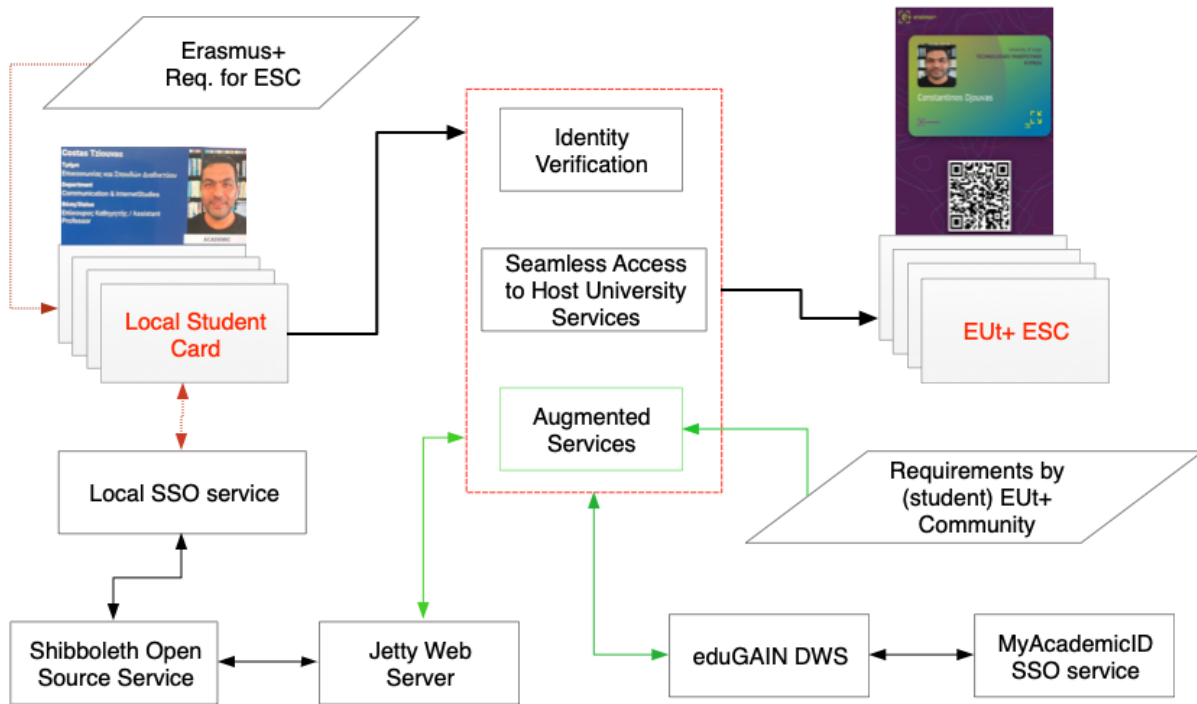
Erasmus+
Req. for ESC

Costas Tziouvas
Τμήμα
Επικοινωνίας και Σπουδών Διαδικτύου
Department
Communication & InternetStudies
Θέση/Status
Επίκουρος Καθηγητής / Assistant Professor
ACADEMIC

Local Student Card

Local SSO service

Shibboleth Open Source Service

Jetty Web Server

Identity Verification

Seamless Access to Host University Services

Augmented Services

Requirements by (student) EUt+ Community

eduGAIN DWS

MyAcademicID SSO service

Constantinos Djouvas

EUt+ ESC